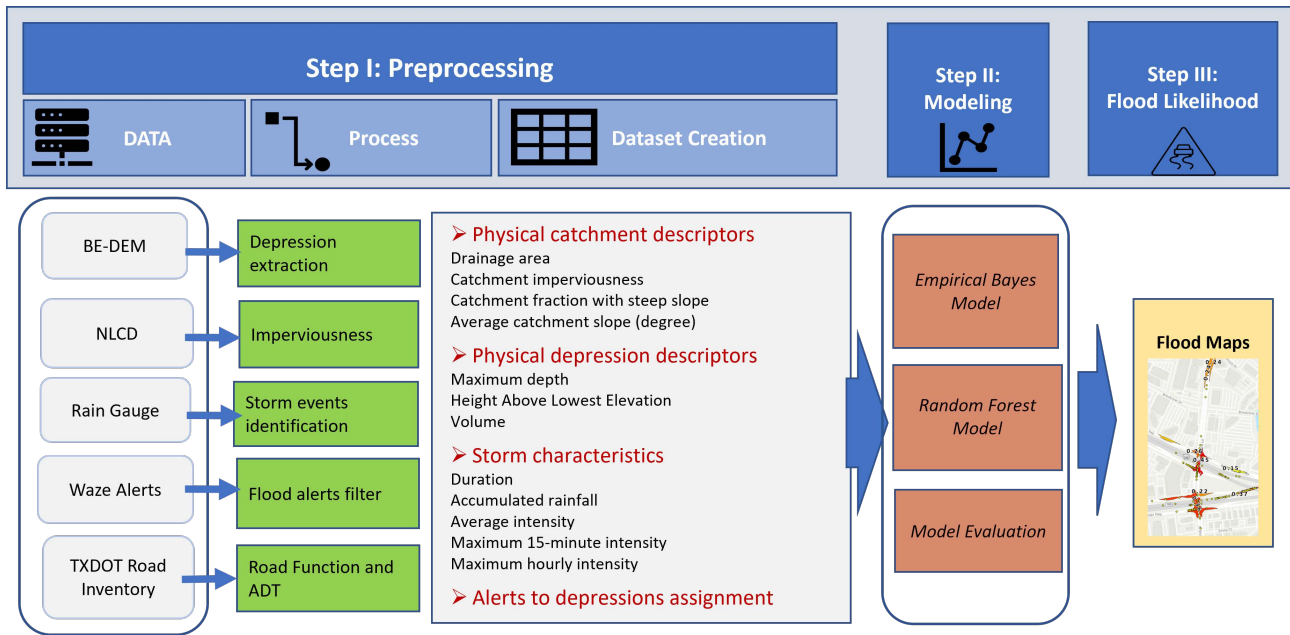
Step I: Preprocessing

DATA

Process

Dataset Creation

Step II: Modeling

Step III: Flood Likelihood

BE-DEM

Depression extraction

NLCD

Imperviousness

Rain Gauge

Storm events identification

Waze Alerts

Flood alerts filter

TXDOT Road Inventory

Road Function and ADT

➢ Physical catchment descriptors
Drainage area
Catchment imperviousness
Catchment fraction with steep slope
Average catchment slope (degree)

➢ Physical depression descriptors
Maximum depth
Height Above Lowest Elevation
Volume

➢ Storm characteristics
Duration
Accumulated rainfall
Average intensity
Maximum 15-minute intensity
Maximum hourly intensity

➢ Alerts to depressions assignment

Empirical Bayes Model

Random Forest Model

Model Evaluation

Flood Maps

0.24

0.45

0.15

0.22

0.17